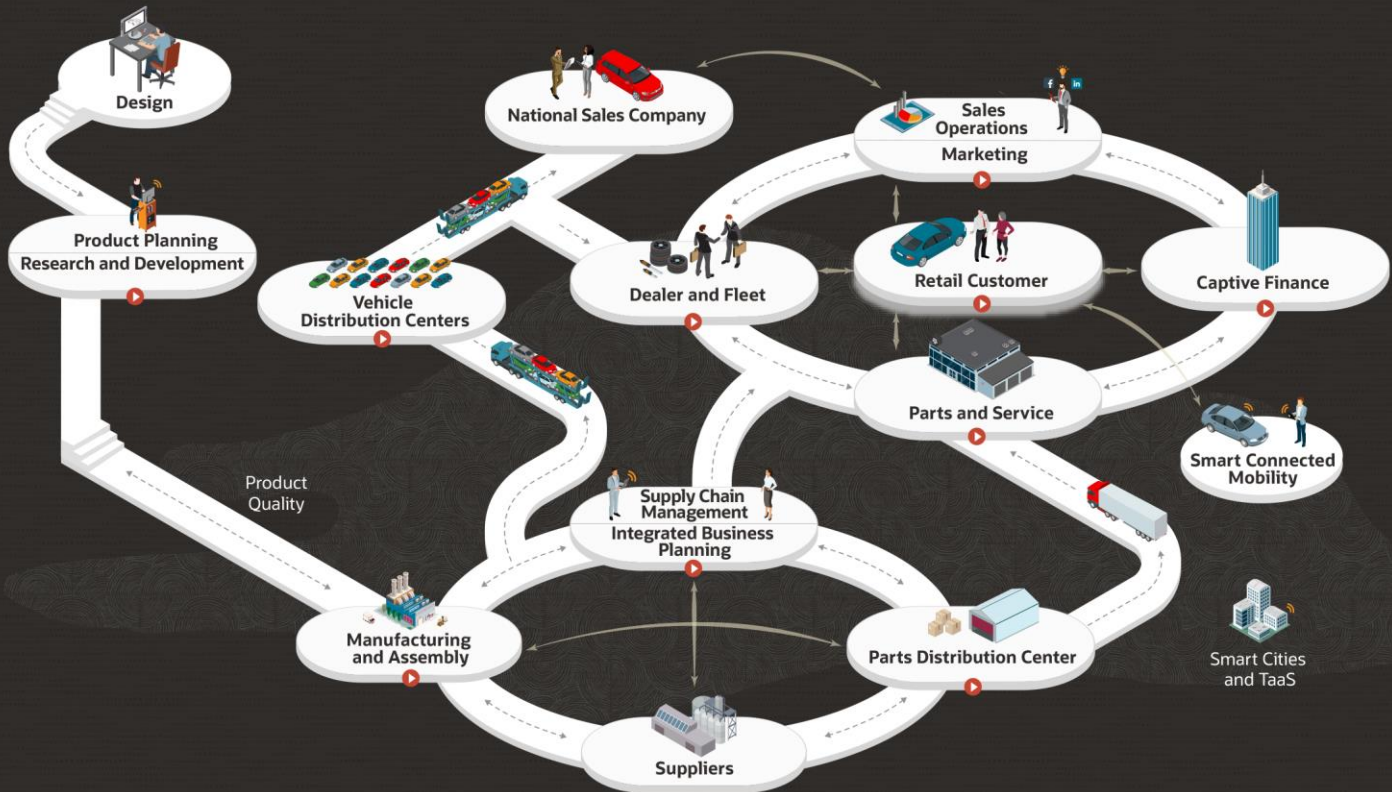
Design

National Sales Company

Sales Operations

Marketing

Product Planning

Research and Development

Vehicle Distribution Centers

Dealer and Fleet

Retail Customer

Captive Finance

Parts and Service

Smart Connected Mobility

Product Quality

Supply Chain Management

Integrated Business Planning

Manufacturing and Assembly

Parts Distribution Center

Smart Cities and TaaS

Suppliers